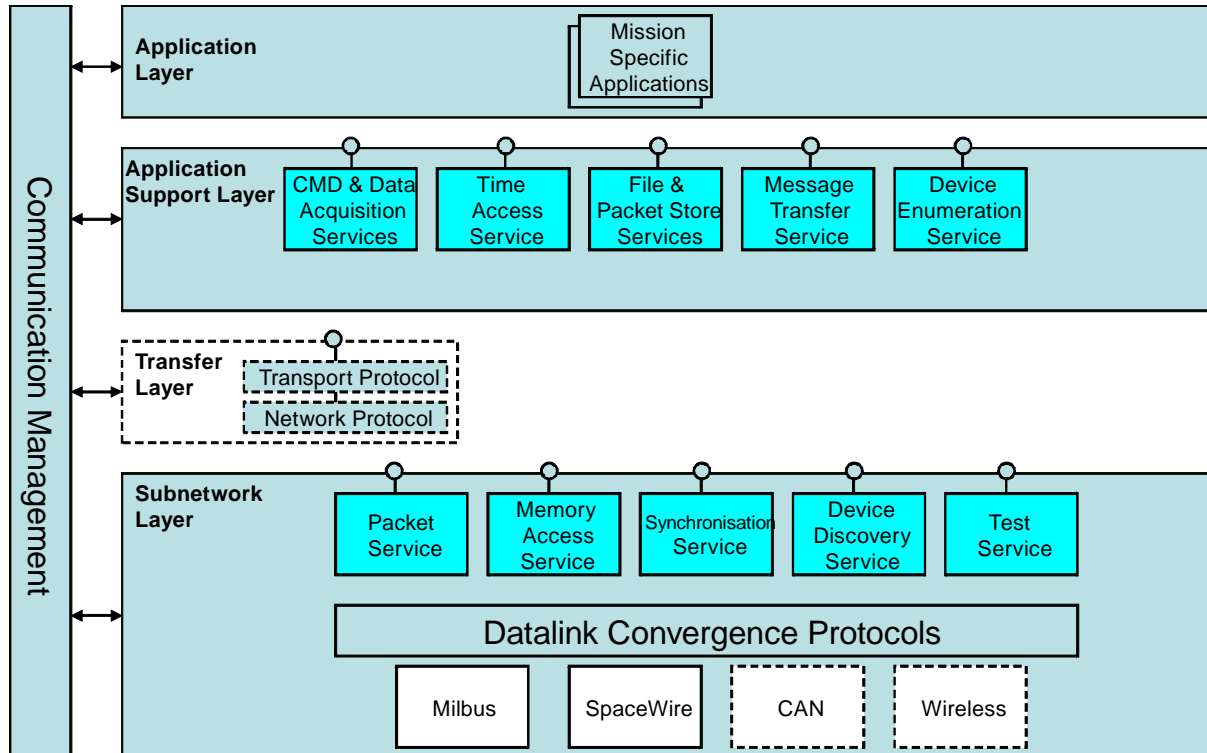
Communication Management

Application Layer

Mission Specific Applications

Application Support Layer

CMD & Data Acquisition Services

Time Access Service

File & Packet Store Services

Message Transfer Service

Device Enumeration Service

Transfer Layer

Transport Protocol

Network Protocol

Subnetwork Layer

Packet Service

Memory Access Service

Synchronisation Service

Device Discovery Service

Test Service

Datalink Convergence Protocols

Milbus

SpaceWire

CAN

Wireless